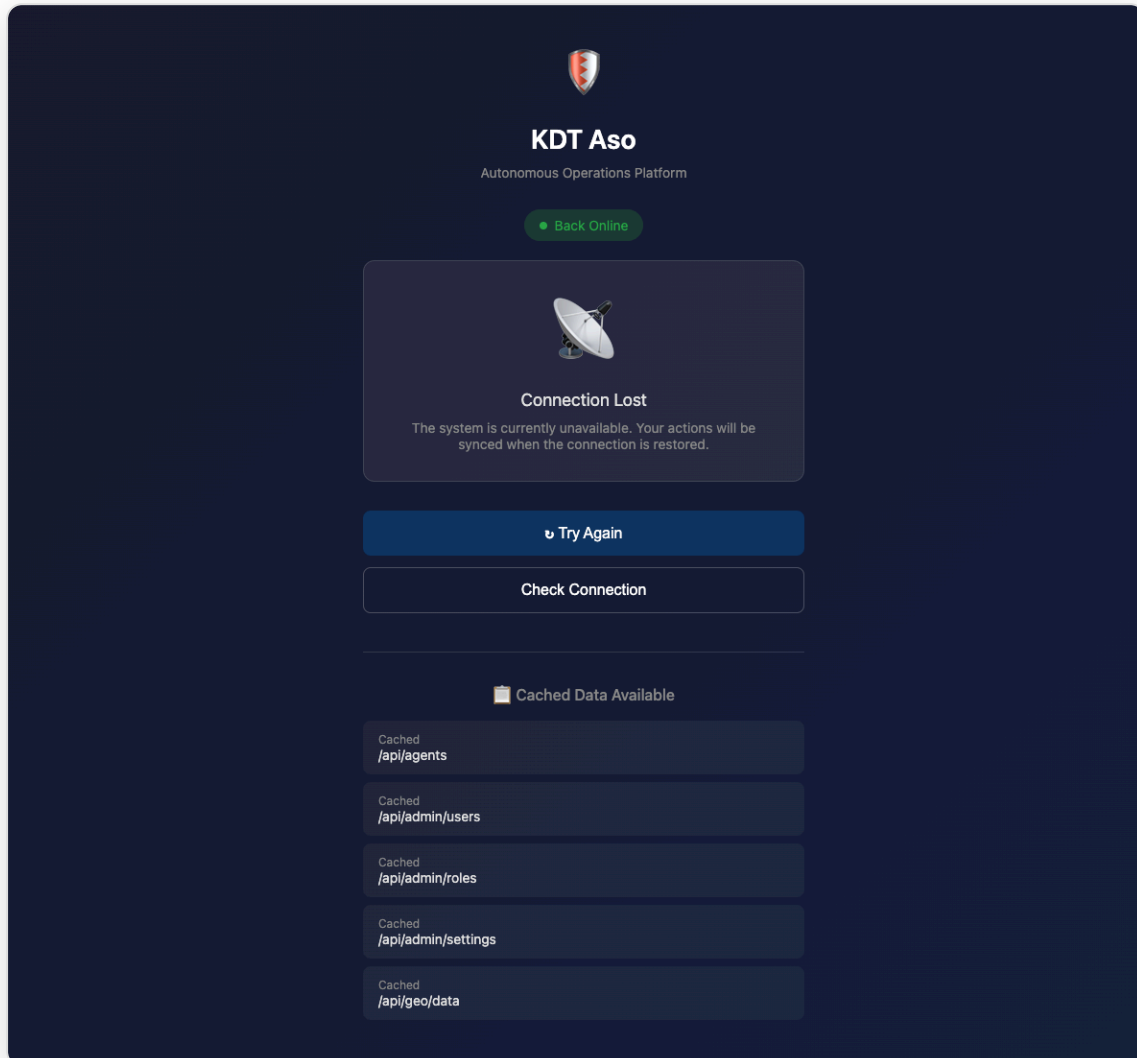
KDT Aso

Autonomous Operations Platform

Back Online

Connection Lost

The system is currently unavailable. Your actions will be synced when the connection is restored.

↻ Try Again

Check Connection

Cached Data Available

Cached
/api/agents

Cached
/api/admin/users

Cached
/api/admin/roles

Cached
/api/admin/settings

Cached
/api/geo/data